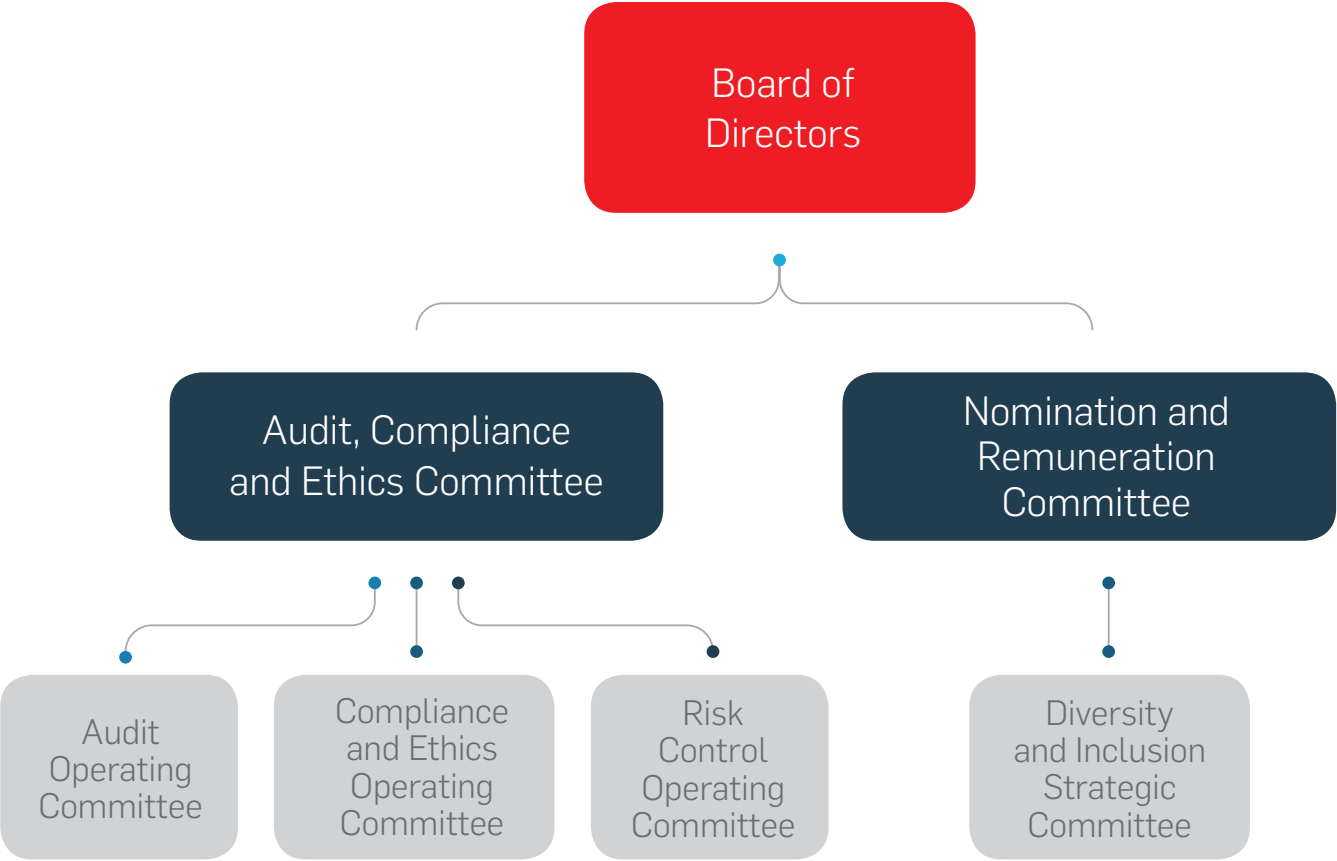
Board of Directors

Audit, Compliance and Ethics Committee

Nomination and Remuneration Committee

Audit Operating Committee

Compliance and Ethics Operating Committee

Risk Control Operating Committee

Diversity and Inclusion Strategic Committee